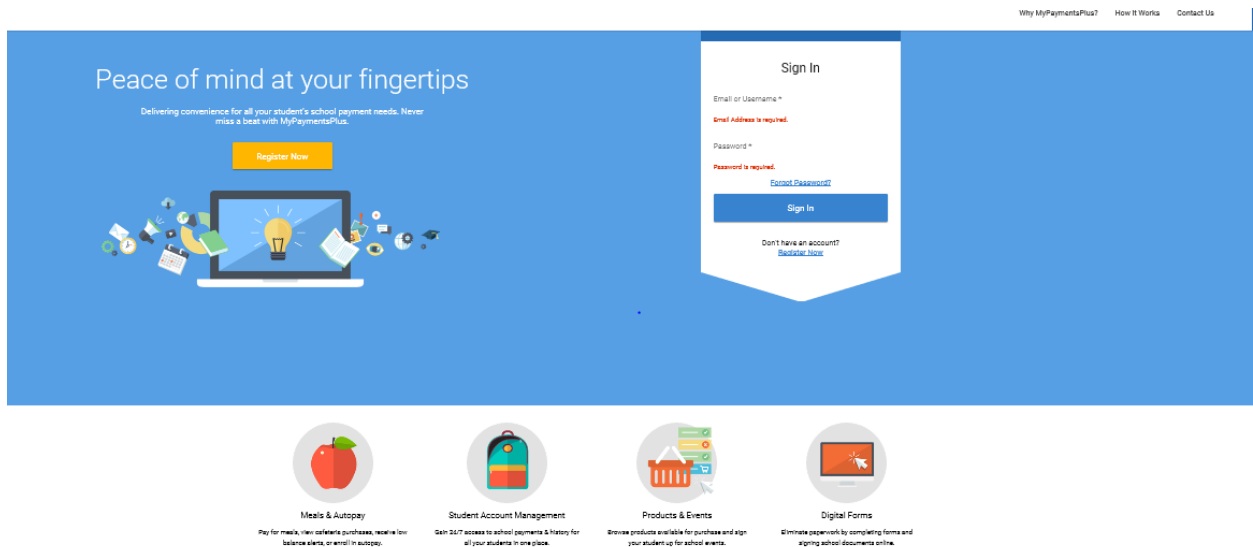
Why MyPaymentsPlus? How It Works Contact Us

Peace of mind at your fingertips

Delivering convenience for all your student's school payment needs. Never miss a beat with MyPaymentsPlus.

Register Now

Sign In

Email or Username *

Email Address is required.

Password *

Password is required.

Forgot Password?

Sign In

Don't have an account?
Register Now

Meals & Autopay

Pay for meals, view cafeteria purchases, receive low balance alerts, or enroll in autopay.

Student Account Management

Gain 24/7 access to school payments & history for all your students in one place.

Products & Events

Browse products available for purchase and sign your student up for school events.

Digital Forms

Eliminate paperwork by completing forms and signing school documents online.